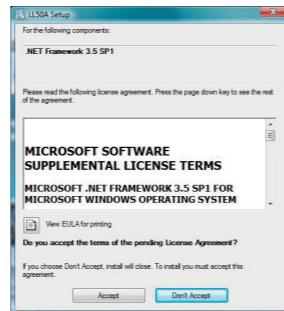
LL50A Setup

For the following components:

.NET Framework 3.5 SP1

Please read the following license agreement. Press the page down key to see the rest of the agreement.

MICROSOFT SOFTWARE SUPPLEMENTAL LICENSE TERMS

MICROSOFT .NET FRAMEWORK 3.5 SP1 FOR MICROSOFT WINDOWS OPERATING SYSTEM

View EULA for printing

Do you accept the terms of the pending License Agreement?

If you choose Don't Accept, install will close. To install you must accept this agreement.

Accept

Don't Accept